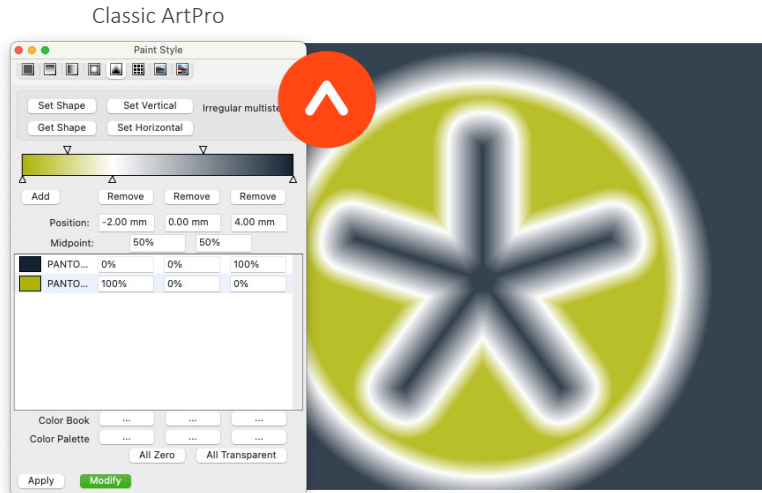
Classic ArtPro

Paint Style

Set Shape
Set Vertical
Irregular multiste
Get Shape
Set Horizontal

Add
Remove
Remove
Remove

Position: -2.00 mm 0.00 mm 4.00 mm
Midpoint: 50% 50%

| PANTO... | 0% | 0% | 100% |
|---|---|---|---|
| PANTO... | 100% | 0% | 0% |

Color Book ... ... ...
Color Palette ... ... ...
All Zero
All Transparent

Apply
Modify